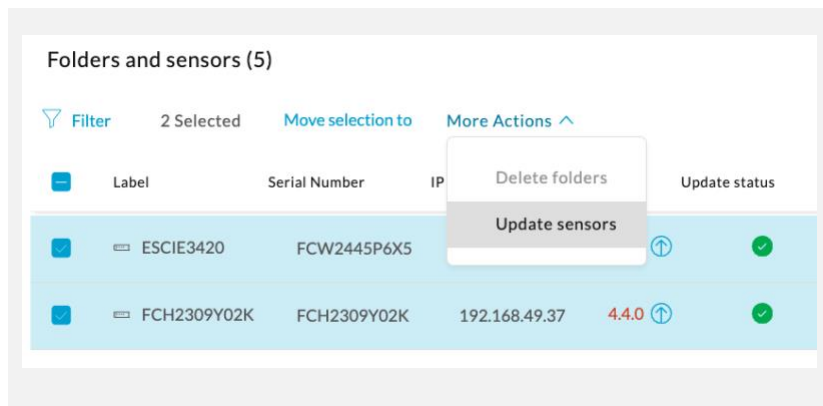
Folders and sensors (5)

Filter 2 Selected Move selection to More Actions

Delete folders
Update sensors

| | Label | Serial Number | IP | | Update status |
|---|---|---|---|---|---|
| | ESCIE3420 | FCW2445P6X5 | | | |
| | FCH2309Y02K | FCH2309Y02K | 192.168.49.37 | 4.4.0 | |